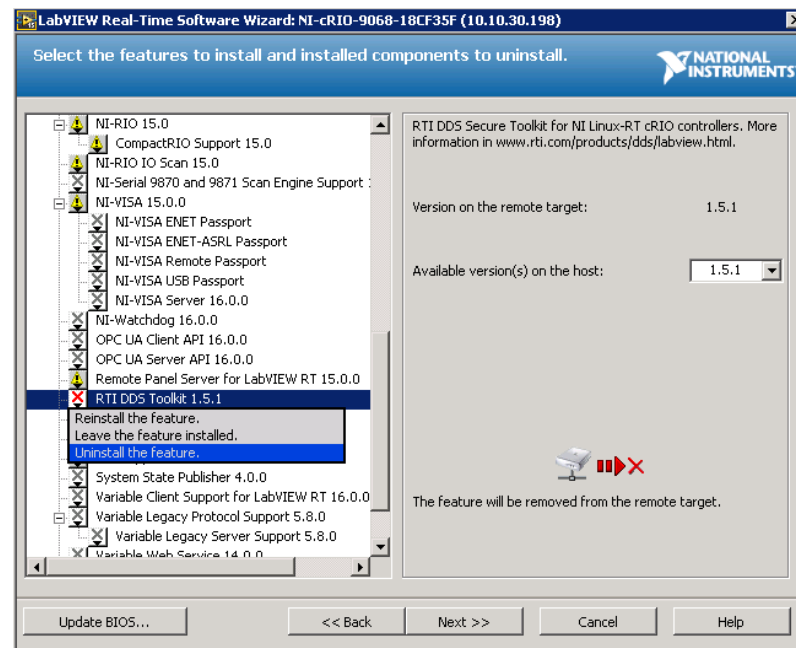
LabVIEW Real-Time Software Wizard: NI-cRIO-9068-18CF35F (10.10.30.198)

Select the features to install and installed components to uninstall.

NATIONAL INSTRUMENTS

NI-RIO 15.0
CompactRIO Support 15.0
NI-RIO IO Scan 15.0
NI-Serial 9870 and 9871 Scan Engine Support
NI-VISA 15.0.0
NI-VISA ENET Passport
NI-VISA ENET-ASRL Passport
NI-VISA Remote Passport
NI-VISA USB Passport
NI-VISA Server 16.0.0
NI-Watchdog 16.0.0
OPC UA Client API 16.0.0
OPC UA Server API 16.0.0
Remote Panel Server for LabVIEW RT 15.0.0
RTI DDS Toolkit 1.5.1
Reinstall the feature.
Leave the feature installed.
Uninstall the feature.
System State Publisher 4.0.0
Variable Client Support for LabVIEW RT 16.0.0
Variable Legacy Protocol Support 5.8.0
Variable Legacy Server Support 5.8.0
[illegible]

RTI DDS Secure Toolkit for NI Linux-RT cRIO controllers. More information in www.rti.com/products/dds/labview.html.

Version on the remote target: 1.5.1

Available version(s) on the host: 1.5.1

The feature will be removed from the remote target.

Update BIOS... << Back Next >> Cancel Help